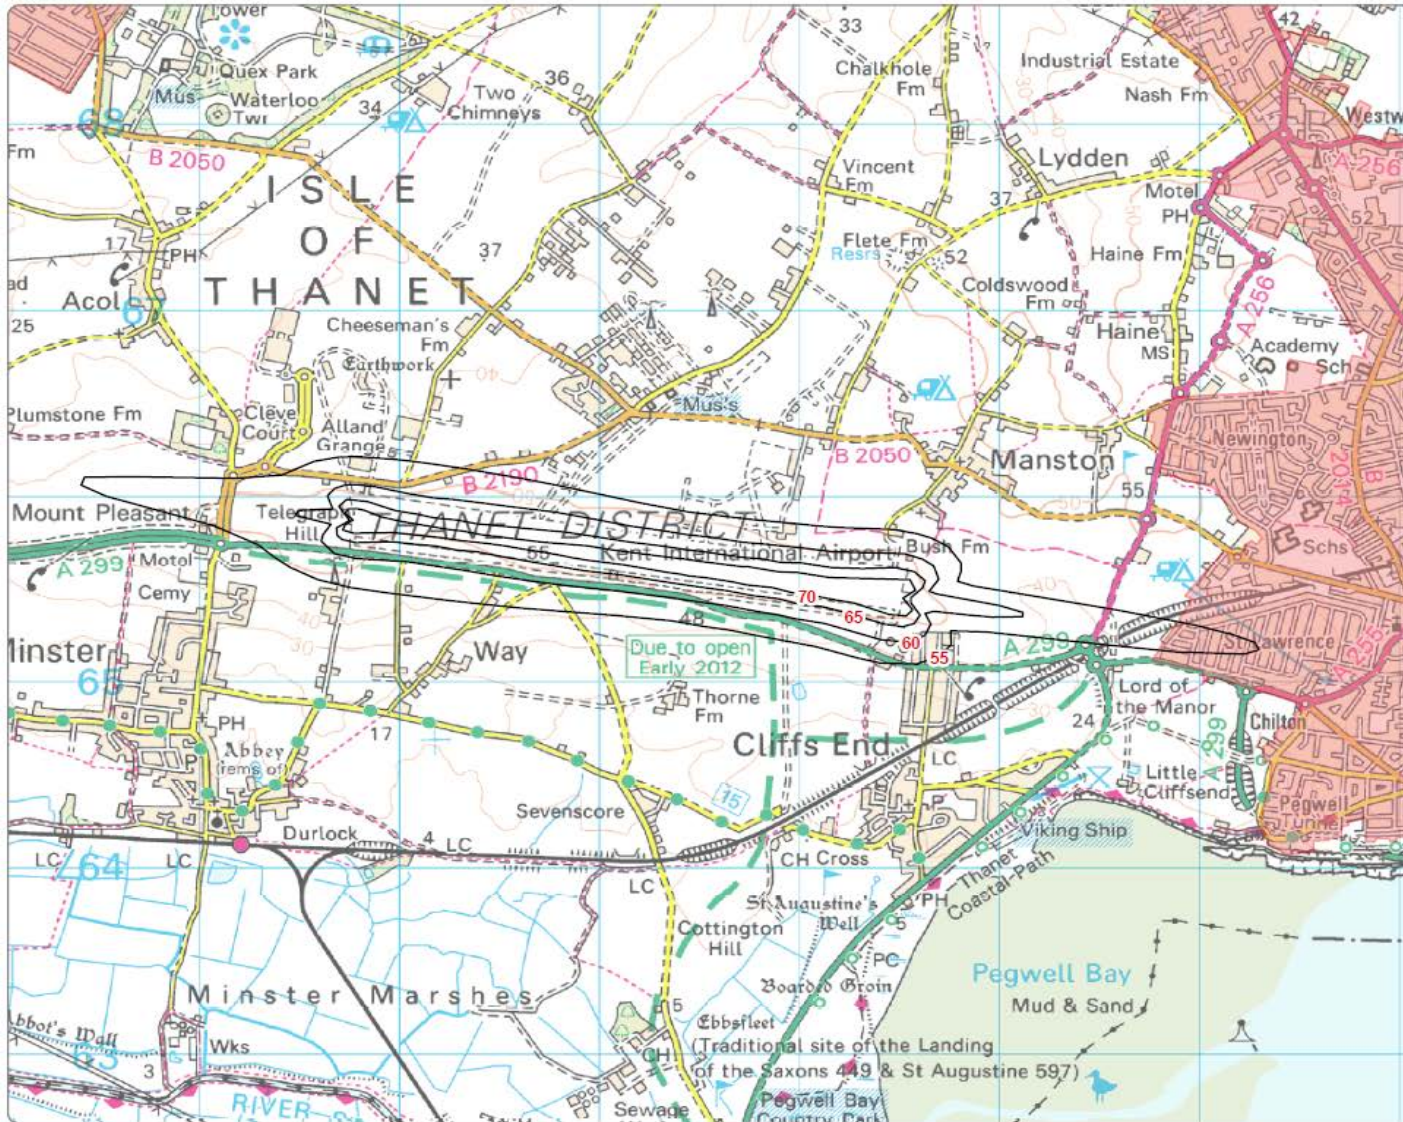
Tower
Quex Park
Mus
Waterloo Twr
68
Fm
B 2050
34
Two Chimneys
36
33
Chalkhole Fm
Industrial Estate
Nash Fm
42
Westw
ISLE OF THANET
37
Vincent Fm
Lydden
Motel PH
A 256
52
17
PH
Acol
67
ad
25
Flete Fm
Resrs
52
Coldswood Fm
37
Haine Fm
A 256
Haine MS
Academy
Sch
Cheeseman's Fm
Earthwork
Plumstone Fm
Cleve Court
Alland Grange
Mus's
B 2050
Manston
55
Newington
2014
B 2190
Mount Pleasant
Telegraph Hill
THANET DISTRICT
55
Kent International Airport
Bush Fm
Schs
A 299
Motel
Cemy
48
70
65
60
55
A 299
St Lawrence
A 255
Minster
65
Way
Due to open Early 2012
Thorne Fm
Lord of the Manor
24
A 299
Chilton
PH
Abbey (rems of)
17
Cliffs End
LC
15
Little Cliffsend
Pegwell
Sevenscore
Durlock
4
LC
Viking Ship
LC
64
LC
LC
CH Cross
PH
Thanet Coastal Path
St Augustine's Well
Cottington Hill
PC
Pegwell Bay
Mud & Sand
Boarded Groin
Minster Marshes
Abbot's Wall
Wks
63
3
5
Ebbsfleet
(Traditional site of the Landing of the Saxons 449 & St Augustine 597)
CH
RIVER
Sewage
Pegwell Bay Country Park